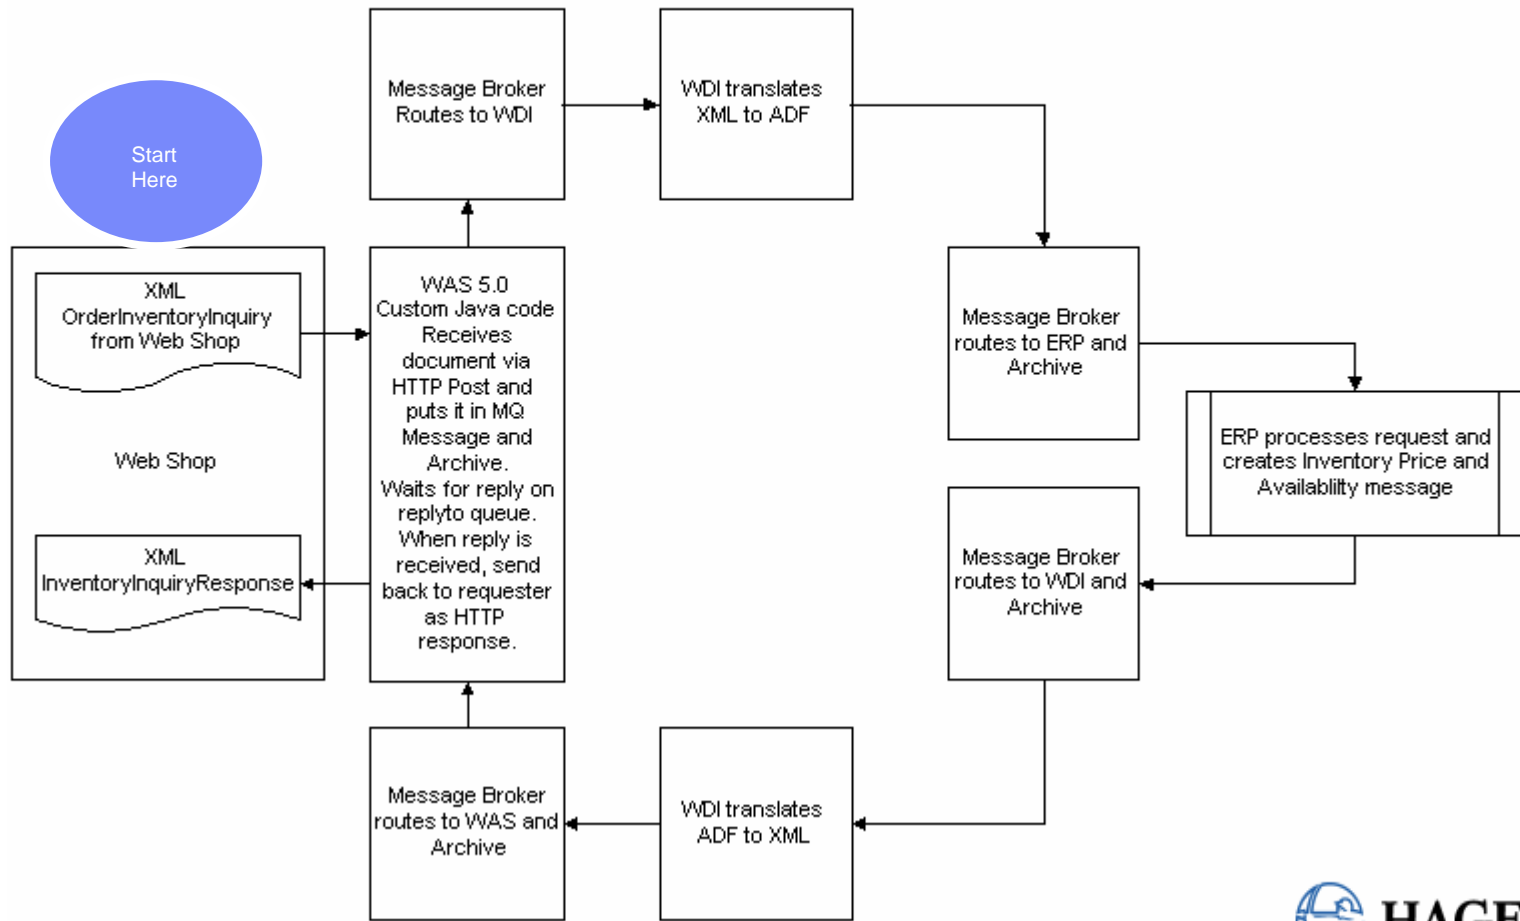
Start Here

XML OrderInventoryInquiry from Web Shop

Web Shop

XML InventoryInquiryResponse

Message Broker Routes to WDI

WDI translates XML to ADF

WAS 5.0 Custom Java code Receives document via HTTP Post and puts it in MQ Message and Archive. Waits for reply on replyto queue. When reply is received, send back to requester as HTTP response.

Message Broker routes to ERP and Archive

ERP processes request and creates Inventory Price and Availablity message

Message Broker routes to WDI and Archive

WDI translates ADF to XML

Message Broker routes to WAS and Archive

HAGE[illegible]